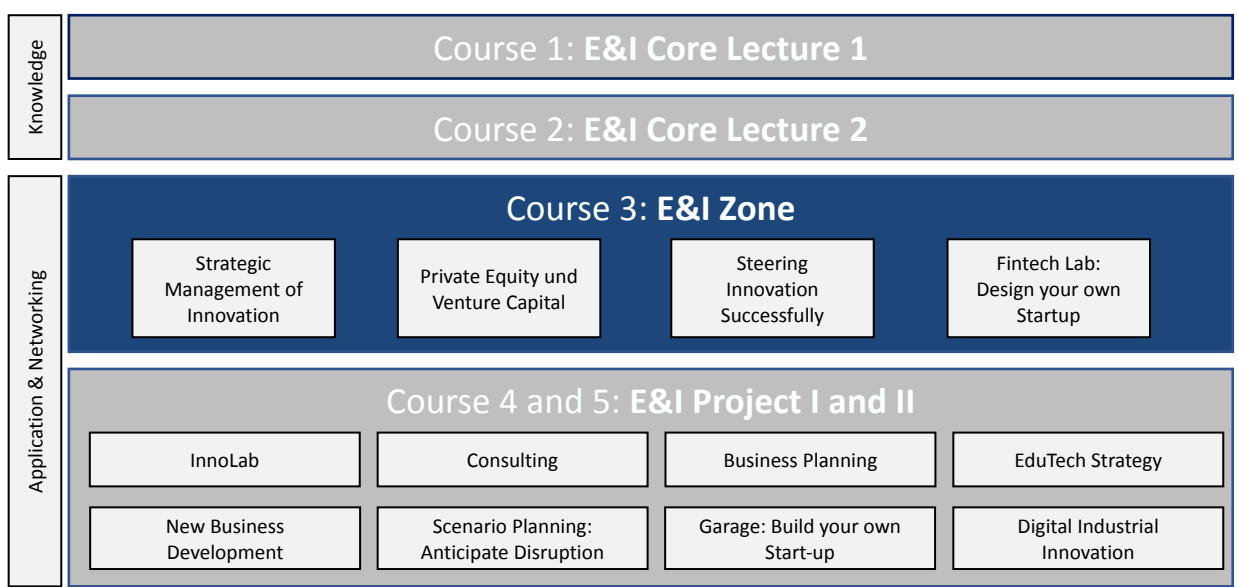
Knowledge

Course 1: **E&I Core Lecture 1**

Course 2: **E&I Core Lecture 2**

Application & Networking

Course 3: **E&I Zone**

Strategic Management of Innovation

Private Equity und Venture Capital

Steering Innovation Successfully

Fintech Lab: Design your own Startup

Course 4 and 5: **E&I Project I and II**

InnoLab

Consulting

Business Planning

EduTech Strategy

New Business Development

Scenario Planning: Anticipate Disruption

Garage: Build your own Start-up

Digital Industrial Innovation